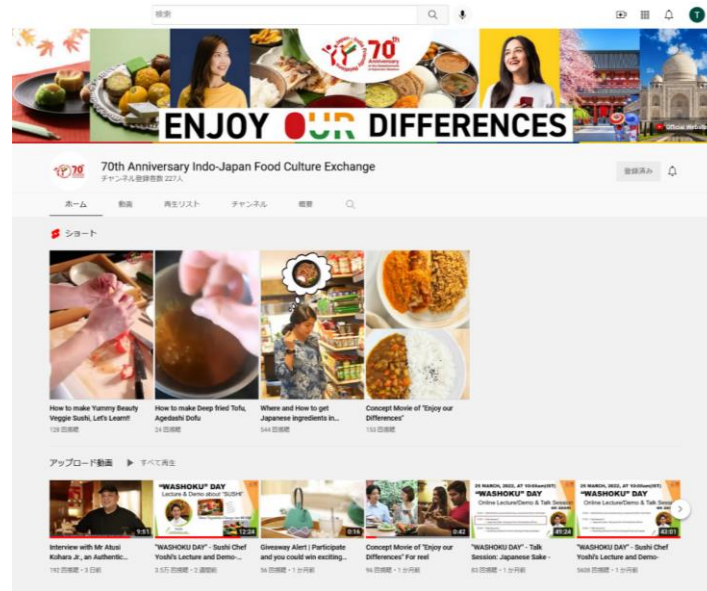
検索

70th Anniversary

ENJOY OUR DIFFERENCES

Official Website

70th Anniversary Indo-Japan Food Culture Exchange
チャンネル登録者数 227人

登録済み

ホーム 動画 再生リスト チャンネル 概要

ショート

How to make Yummy Beauty Veggie Sushi, Let's Learn!!
129 回視聴

How to make Deep fried Tofu, Agedashi Dofu
24 回視聴

Where and How to get Japanese ingredients in...
544 回視聴

Concept Movie of "Enjoy our Differences"
153 回視聴

アップロード動画 ▶ すべて再生

Interview with Mr Atusi Kohara Jr., an Authentic...
192 回視聴・3 日前
3:51

"WASHOKU" DAY
Lecture & Demo about "SUSHI"
"WASHOKU DAY" - Sushi Chef Yoshi's Lecture and Demo-...
3.5万 回視聴・2 週間前
12:24

Giveaway Alert | Participate and you could win exciting...
56 回視聴・1 か月前
0:16

Concept Movie of "Enjoy our Differences" For reel
96 回視聴・1 か月前
0:42

25 MARCH, 2022, AT 10:00am(IST)
"WASHOKU" DAY
Online Lecture/Demo & Talk Session
"WASHOKU DAY" - Talk Session: Japanese Sake -
83 回視聴・1 か月前
41:24

25 MARCH, 2022, AT 10:00am(IST)
"WASHOKU" DAY
Online Lecture/Demo & Talk Session
"WASHOKU DAY" - Sushi Chef Yoshi's Lecture and Demo-
5608 回視聴・1 か月前
43:01